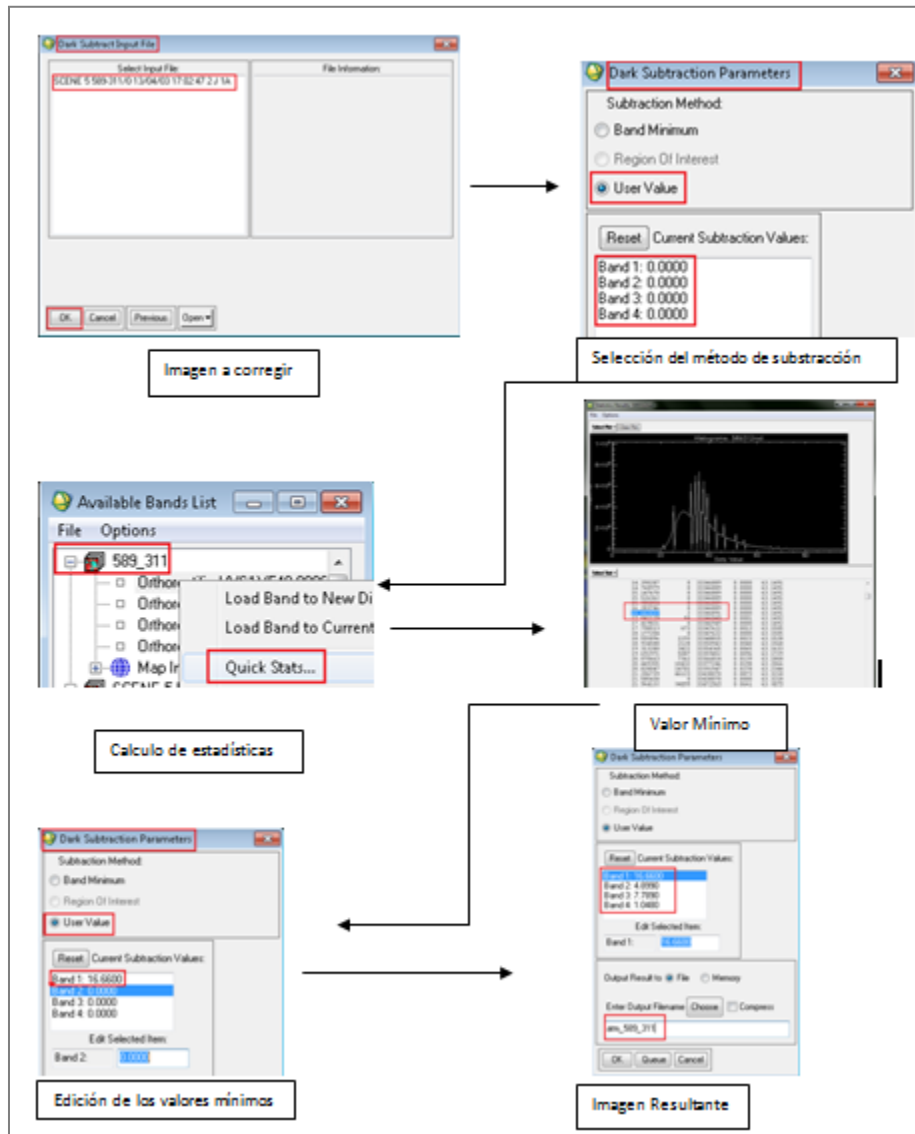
Dark Subtract Input File

Select Input File:

File Information:

SCENE 5 589-311/0 13/04/03 17:02:47 2.7 1A

OK Cancel Previous Open

Imagen a corregir

Dark Subtraction Parameters

Subtraction Method:

Band Minimum

Region Of Interest

User Value

Reset Current Subtraction Values:

Band 1: 0.0000
Band 2: 0.0000
Band 3: 0.0000
Band 4: 0.0000

Selección del método de substracción

Available Bands List

File Options

589_311

Orthor

Orthor

Orthor

Orthor

Map In

SCENE 5

Load Band to New Di

Load Band to Current

Quick Stats...

Calculo de estadísticas

Valor Mínimo

Dark Subtraction Parameters

Subtraction Method:

Band Minimum

Region Of Interest

User Value

Reset Current Subtraction Values:

Band 1: 16.6600
Band 2: 0.0000
Band 3: 0.0000
Band 4: 0.0000

Edit Selected Item:

Band 2: 0.0000

Edición de los valores mínimos

Dark Subtraction Parameters

Subtraction Method:

Band Minimum

Region Of Interest

User Value

Reset Current Subtraction Values:

Band 1: 16.6600
Band 2: 4.8990
Band 3: 7.7890
Band 4: 1.0480

Edit Selected Item:

Band 1: 16.6600

Output Result to File Memory

Enter Output Filename Choose Compress

am_589_311

OK Queue Cancel

Imagen Resultante